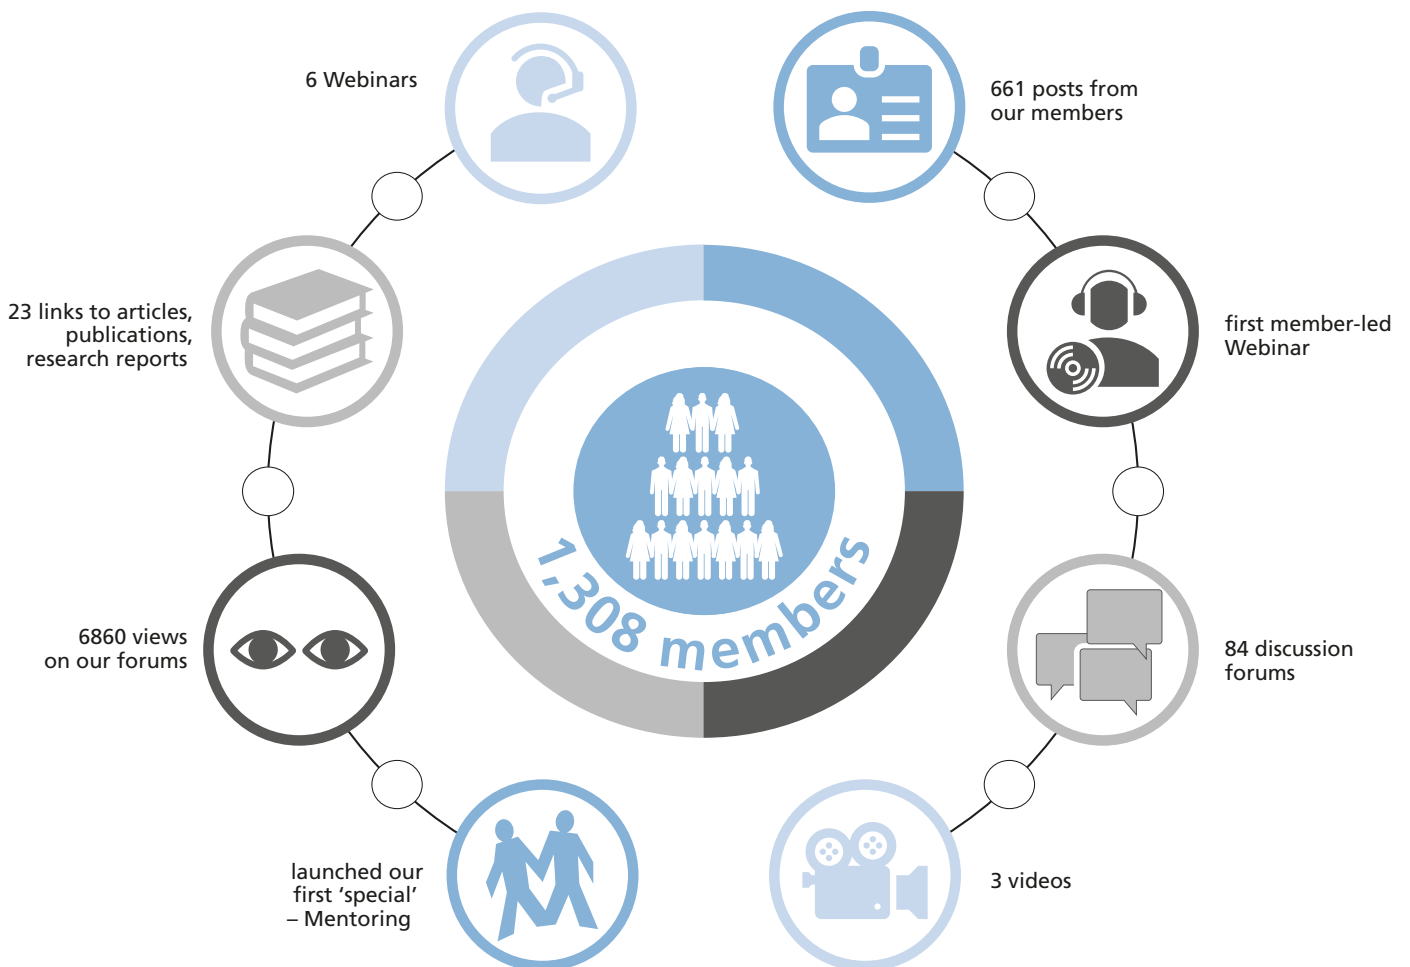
6 Webinars

661 posts from our members

23 links to articles, publications, research reports

first member-led Webinar

1,308 members

6860 views on our forums

84 discussion forums

launched our first ‘special’ – Mentoring

3 videos